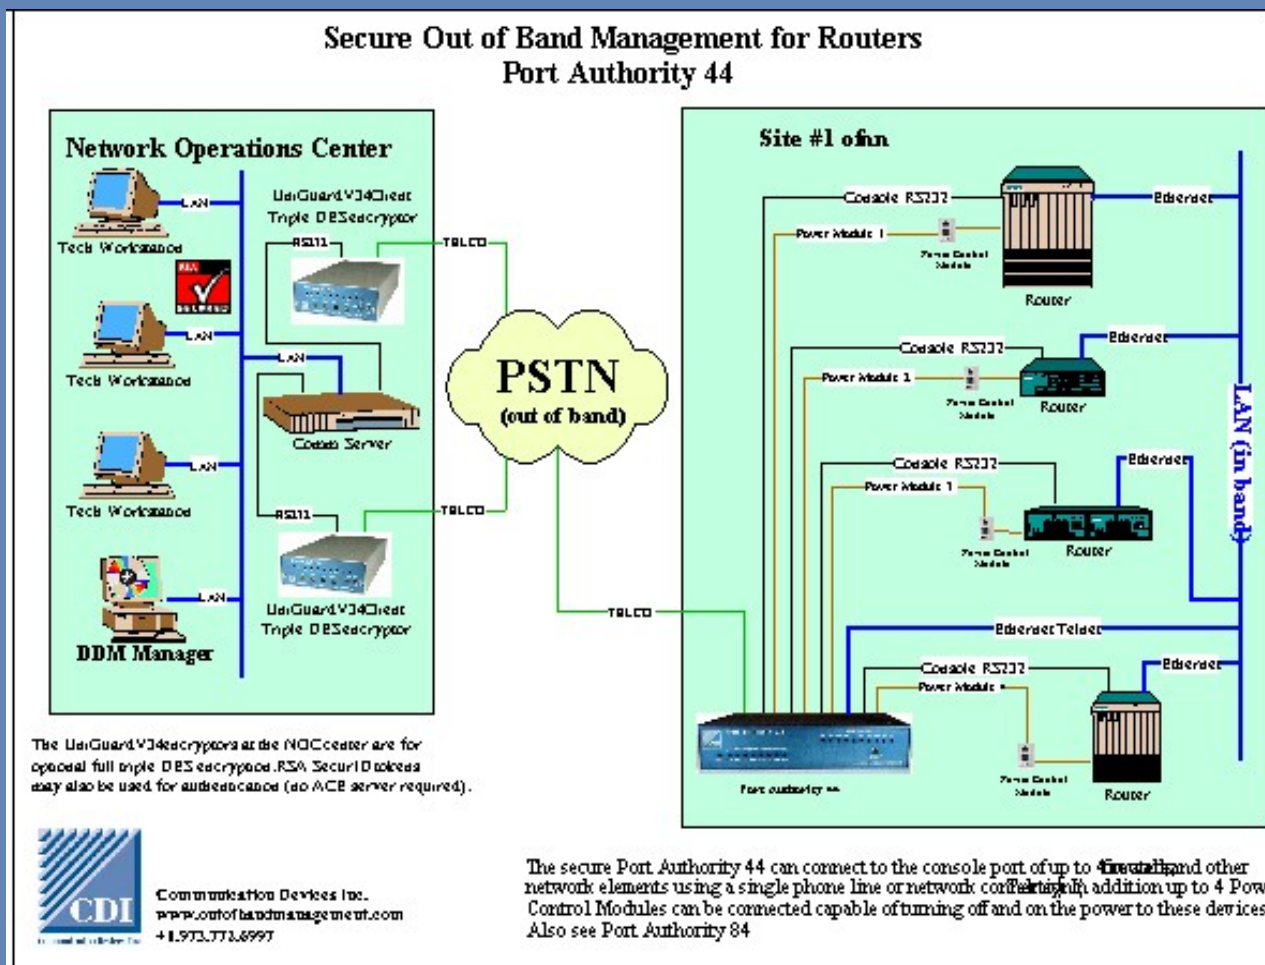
Secure Out of Band Management for Routers
Port Authority 44

Network Operations Center

Tech Workstation
LAN
UniGuard V34Client Triple DESencryptor
RS232
TELCO
LAN
Tech Workstation
LAN
Comm Server
Tech Workstation
LAN
RS232
TELCO
LAN
UniGuard V34Client Triple DESencryptor
DDM Manager

The UniGuard V34encryptors at the NOC center are for optional full triple DES encryption. RSA SecurID tokens may also be used for authentication (no ACE server required).

PSTN
(out of band)

TELCO

Site #1 of n

Console RS232
Power Module 1
Power Control Module
Router
Ethernet
Console RS232
Power Module 1
Power Control Module
Router
Ethernet
Console RS232
Power Module 1
Power Control Module
Router
Ethernet
Ethernet Telnet
Console RS232
Power Module
Power Control Module
Router
Ethernet
Port authority 44
LAN (in band)

CDI
Communication Devices Inc.
www.outofbandmanagement.com
+1.973.772.6997

The secure Port Authority 44 can connect to the console port of up to 4 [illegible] and other network elements using a single phone line or network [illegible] addition up to 4 Pow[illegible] Control Modules can be connected capable of turning off and on the power to these devices. Also see Port Authority 84